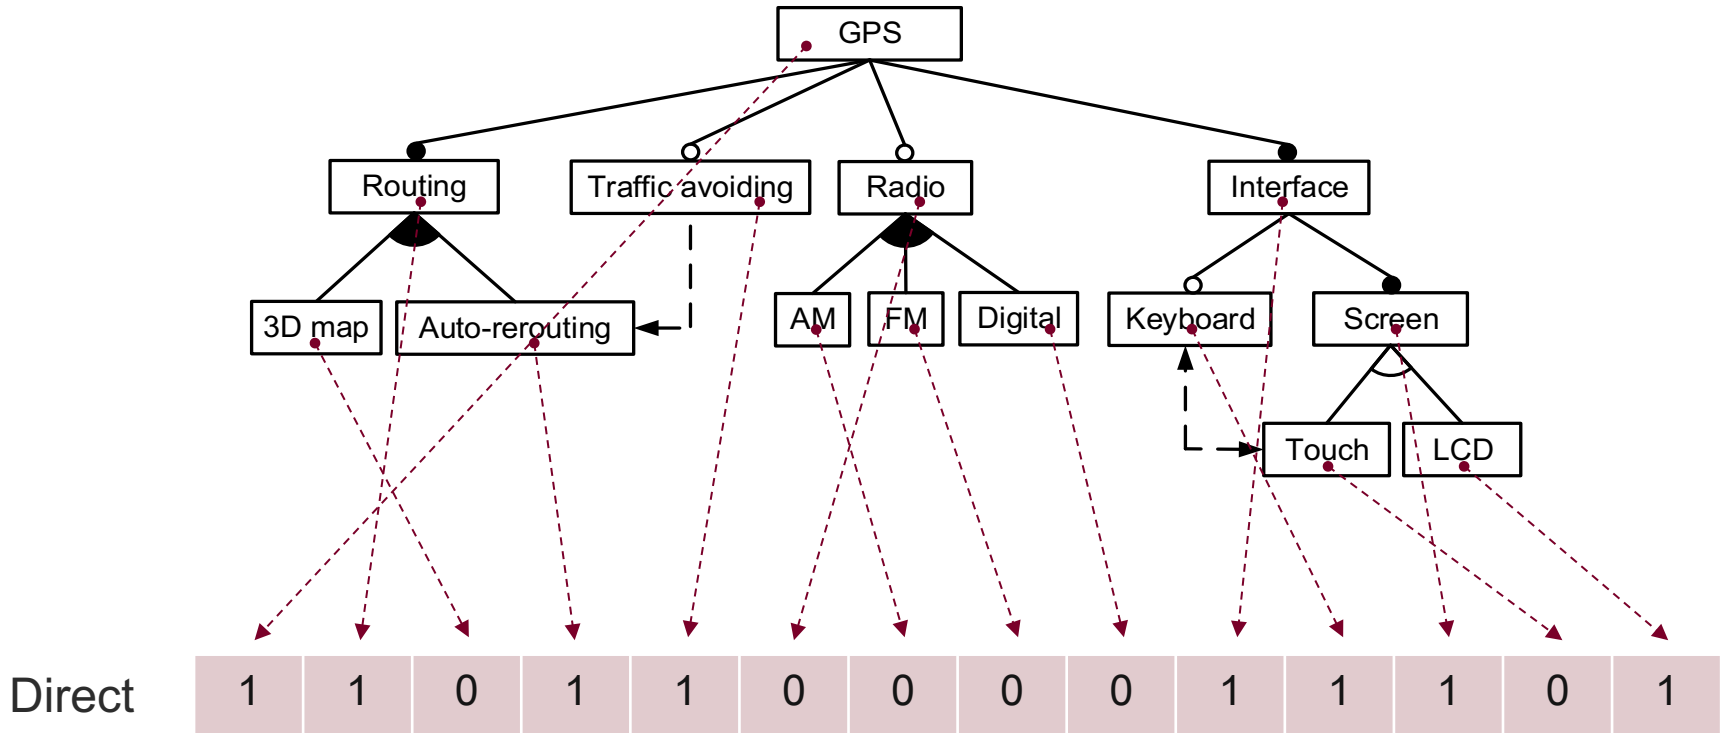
GPS

Routing

Traffic avoiding

Radio

Interface

3D map

Auto-rerouting

AM

FM

Digital

Keyboard

Screen

Touch

LCD

Direct

| 1 | 1 | 0 | 1 | 1 | 0 | 0 | 0 | 0 | 1 | 1 | 1 | 0 | 1 |
|---|---|---|---|---|---|---|---|---|---|---|---|---|---|